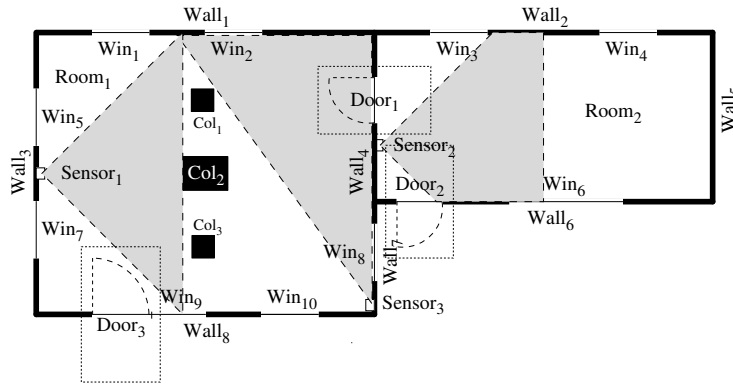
Wall$_1$
Wall$_2$
Win$_1$
Win$_2$
Win$_3$
Win$_4$
Room$_1$
Door$_1$
Room$_2$
Wall$_5$
Win$_5$
Col$_1$
Wall$_3$
Sensor$_1$
Col$_2$
Wall$_4$
Sensor$_2$
Door$_2$
Win$_6$
Wall$_6$
Col$_3$
Win$_7$
Win$_8$
Wall$_7$
Win$_9$
Win$_{10}$
Sensor$_3$
Door$_3$
Wall$_8$